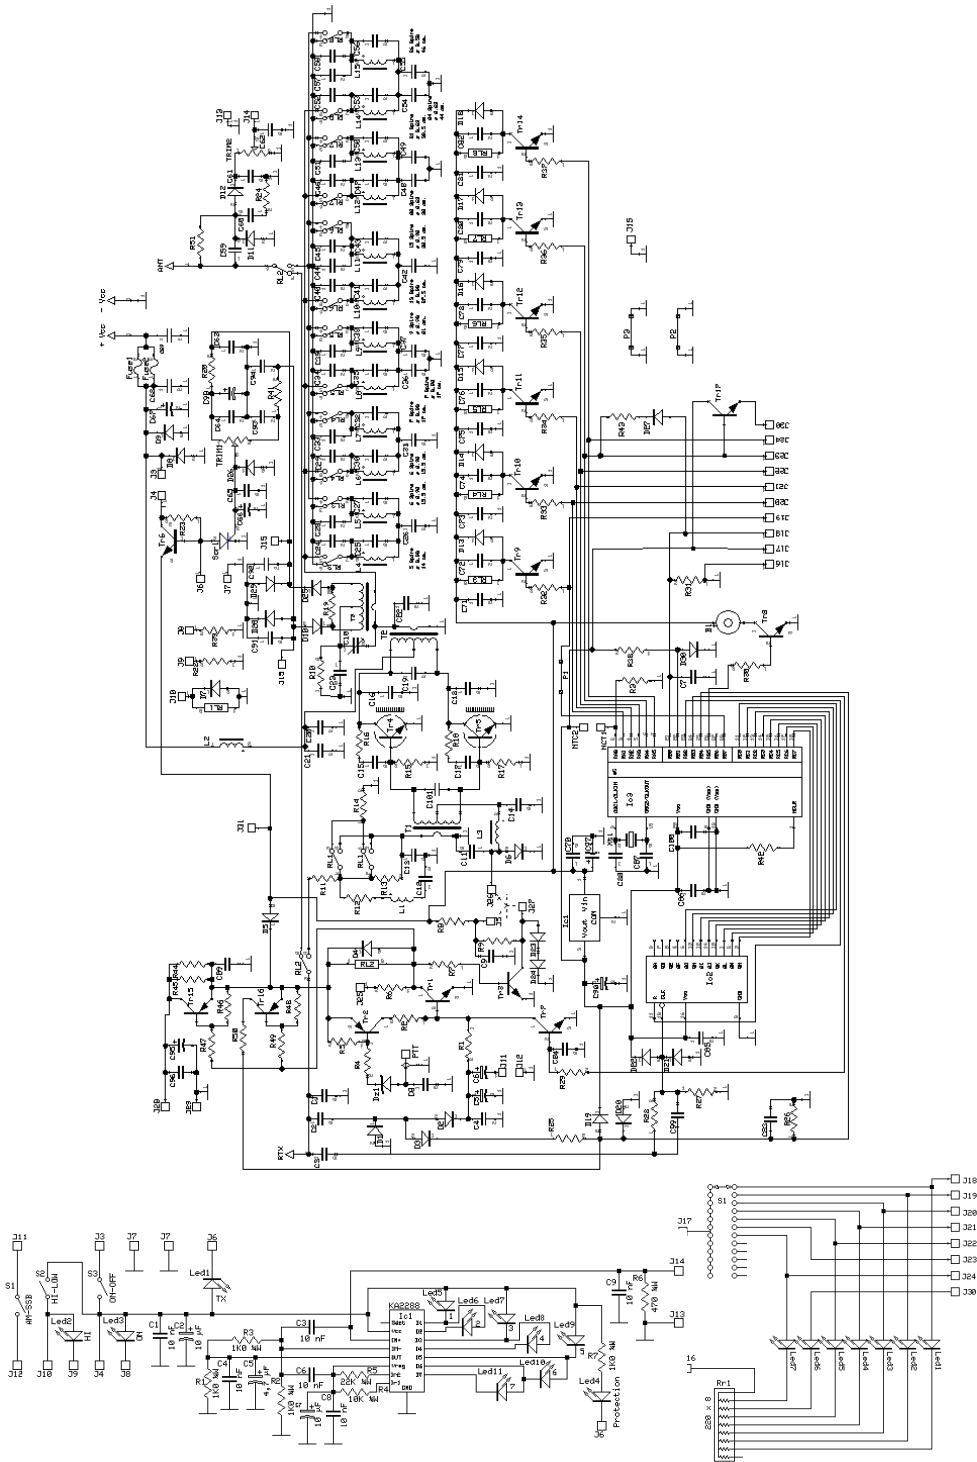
ANT
+ Vcc
- Vcc
TRIMM
TRIMM
RL1
RL2
RL3
RL4
RL5
RL6
RL7
RL8
Tr-1
Tr-2
Tr-3
Tr-4
Tr-5
Tr-6
Tr-7
Tr-8
Tr-9
Tr-10
Tr-11
Tr-12
Tr-13
Tr-14
Tr-15
Tr-16
Tr-17
Ic1
Ic2
Ic3
NTC1
NTC2
PTT
RTX
J1
J2
J3
J4
J5
J6
J7
J8
J9
J10
J11
J12
J13
J14
J15
J16
J17
J18
J19
J20
J21
J22
J23
J24
J30
P1
P2
P3
T1
T2
T3
L1
L2
L3

J11
S1
AM-SSB
Led2
J12
S2
HI-LOW
J10
HI
J9
J3
S3
ON-OFF
Led3
ON
J4
J8
J7
J7
J6
Led1
TX
C1
10 nF
C2
10 µF
R3
1K0 1/4W
C3
10 nF
C4
10 nF
C5
4,7 µF
R1
1K0 1/4W
R2
1K0 1/4W
C6
10 nF
C7
10 µF
C8
10 nF
R5
22K 1/4W
R4
10K 1/4W
KA2288
Ic1
Led5
Led6
Led7
Led8
Led9
Led10
Led11
Led4
Protection
R7
1K0 1/4W
C9
10 nF
R6
470 1/4W
J14
J13
J5
J17
S1
J18
J19
J20
J21
J22
J23
J24
J30
16
Rr1
220 x 8
Led7
Led6
Led5
Led4
Led3
Led2
Led1